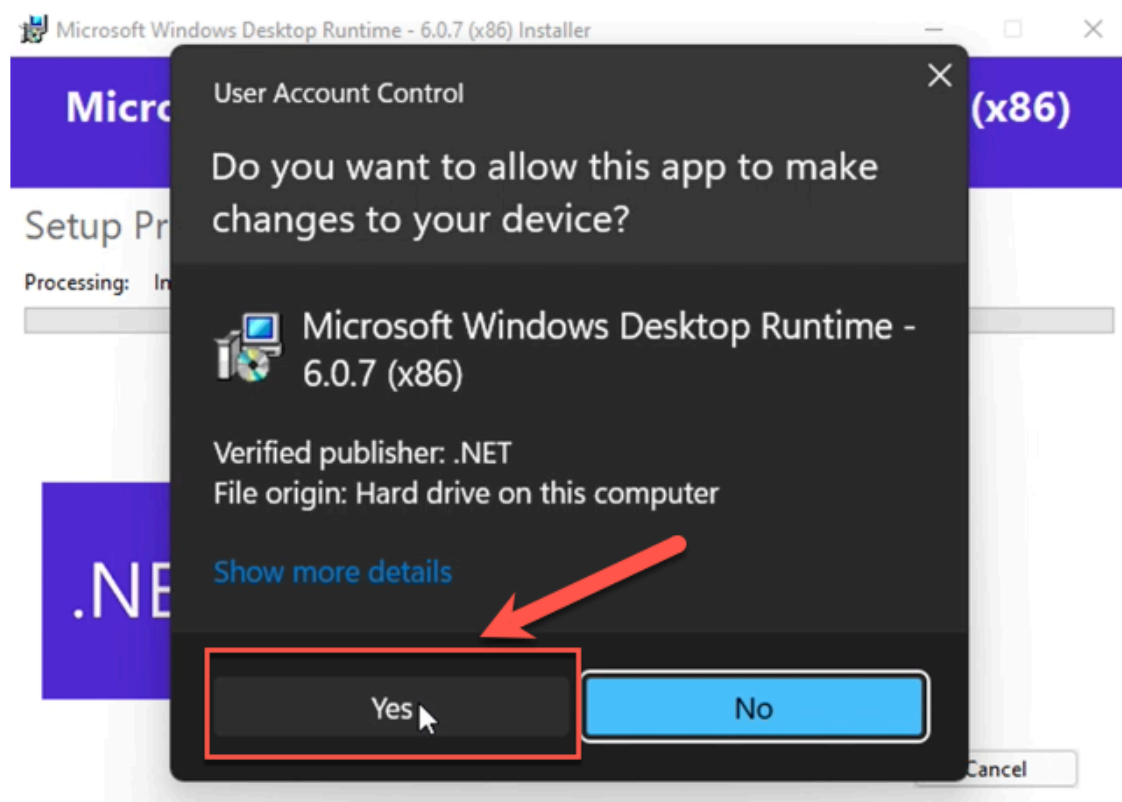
Microsoft Windows Desktop Runtime - 6.0.7 (x86) Installer

Micro

(x86)

Setup Pr

Processing: In

.NE

User Account Control

Do you want to allow this app to make changes to your device?

Microsoft Windows Desktop Runtime - 6.0.7 (x86)

Verified publisher: .NET
File origin: Hard drive on this computer

Show more details

Yes

No

Cancel